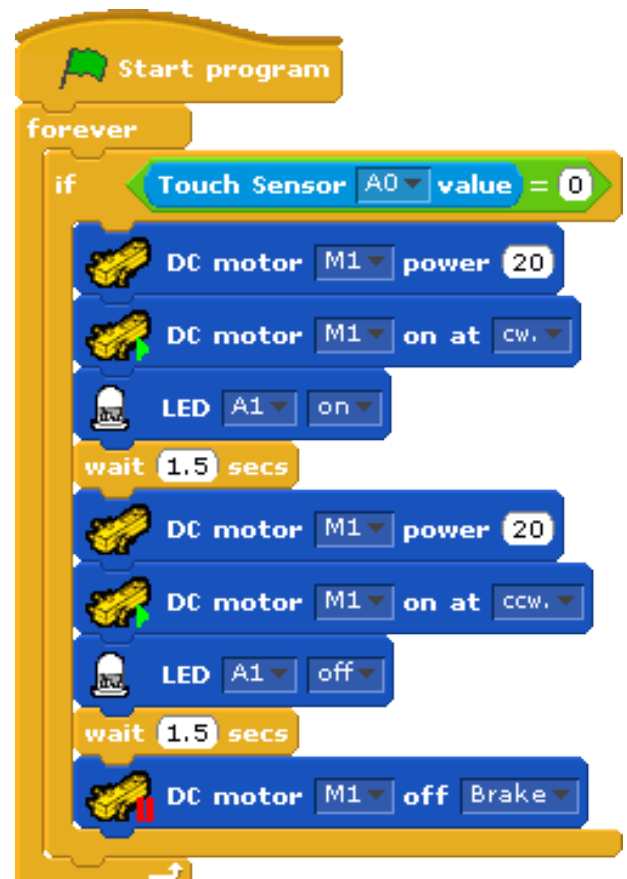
Start program
forever
if Touch Sensor A0 value = 0
DC motor M1 power 20
DC motor M1 on at cw.
LED A1 on
wait 1.5 secs
DC motor M1 power 20
DC motor M1 on at ccw.
LED A1 off
wait 1.5 secs
DC motor M1 off Brake